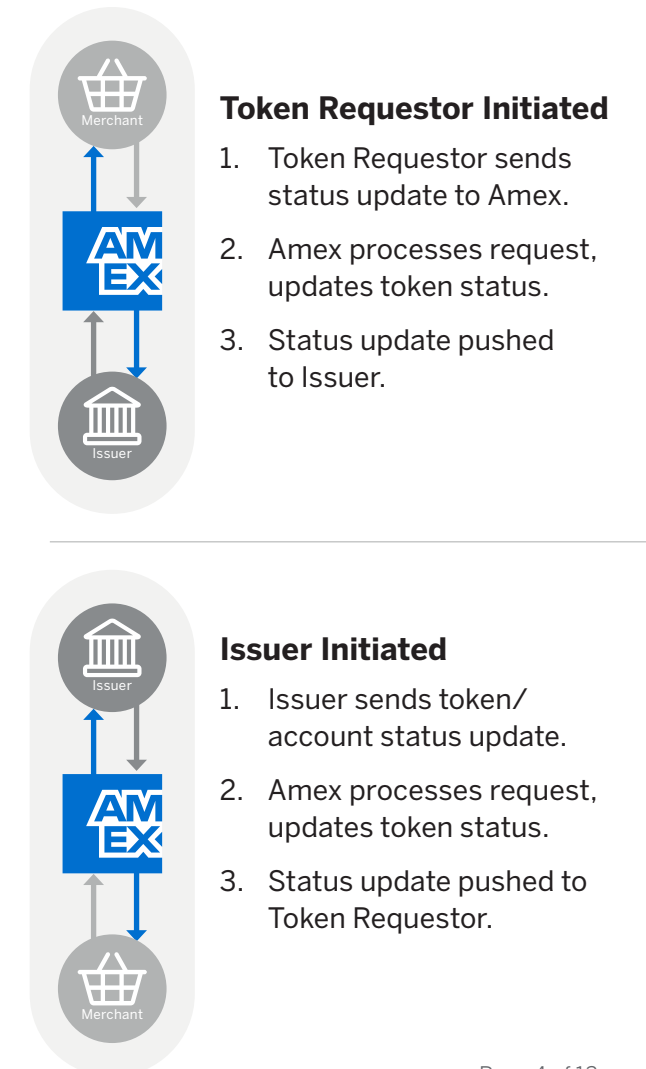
Merchant

AM EX

Issuer

**Token Requestor Initiated**

1. Token Requestor sends status update to Amex.
2. Amex processes request, updates token status.
3. Status update pushed to Issuer.

Issuer

AM EX

Merchant

**Issuer Initiated**

1. Issuer sends token/ account status update.
2. Amex processes request, updates token status.
3. Status update pushed to Token Requestor.

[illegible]